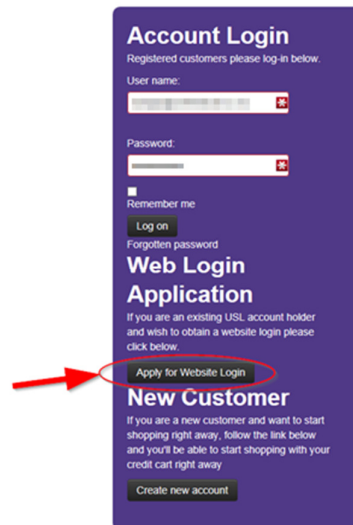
Account Login

Registered customers please log-in below.

User name:

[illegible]

Password:

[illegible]

Remember me

Log on

Forgotten password

Web Login Application

If you are an existing USL account holder and wish to obtain a website login please click below.

Apply for Website Login

New Customer

If you are a new customer and want to start shopping right away, follow the link below and you'll be able to start shopping with your credit cart right away

Create new account